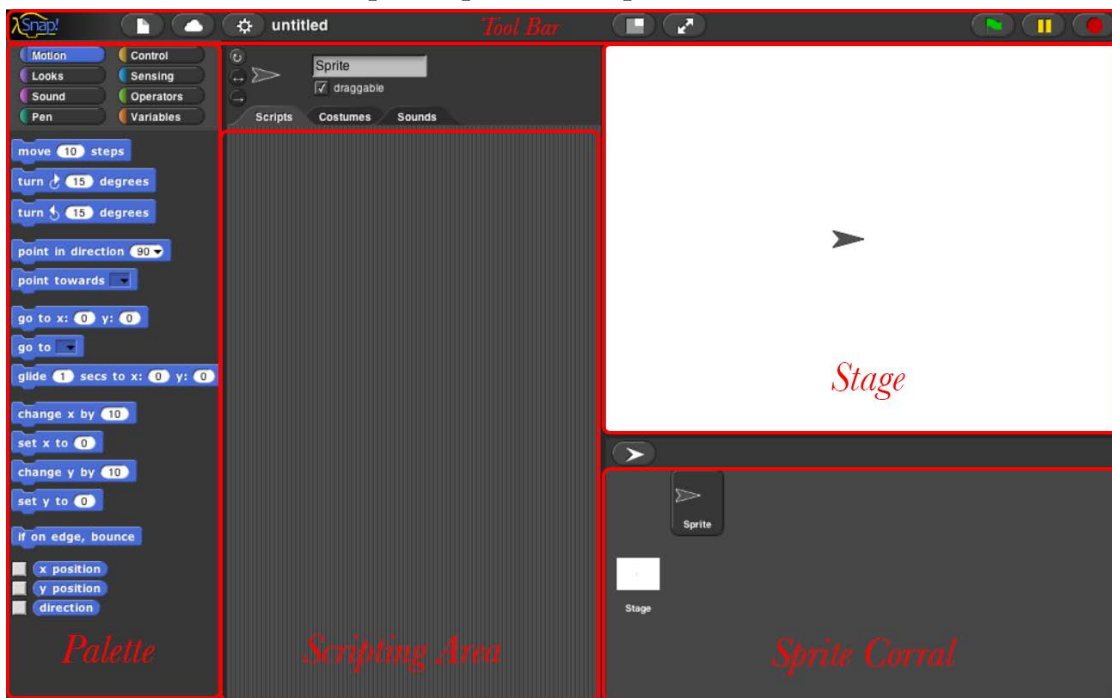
Snap!
untitled
Tool Bar
Motion
Control
Looks
Sensing
Sound
Operators
Pen
Variables
Sprite
draggable
Scripts
Costumes
Sounds
move 10 steps
turn 15 degrees
turn 15 degrees
point in direction 90
point towards
go to x: 0 y: 0
go to
glide 1 secs to x: 0 y: 0
change x by 10
set x to 0
change y by 10
set y to 0
if on edge, bounce
x position
y position
direction
Palette
Scripting Area
Stage
Sprite
Stage
Sprite Corral